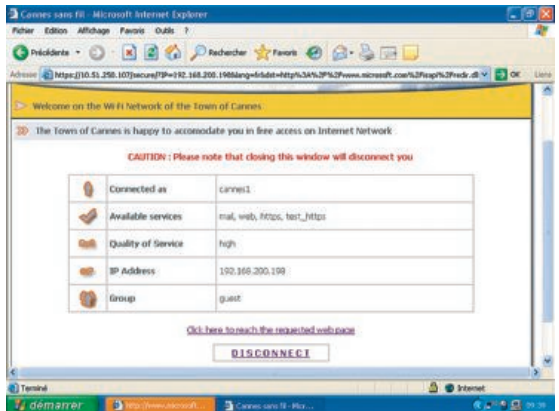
Cannes sans fil - Microsoft Internet Explorer

Fichier Edition Affichage Favoris Outils ?

Précédente Rechercher Favoris

Adresse https://10.51.250.107/secure/?IP=192.168.200.198&lang=fr&dst=http%3A%2F%2Fwww.microsoft.com%2Fisapi%2Fredir.dl OK Liens

Welcome on the Wi-Fi Network of the Town of Cannes

The Town of Cannes is happy to accomodate you in free access on Internet Network

CAUTION : Please note that closing this window will disconnect you

| | | |
|---|---|---|
| | Connected as | cannes1 |
| | Available services | mail, web, https, test_https |
| | Quality of Service | high |
| | IP Address | 192.168.200.198 |
| | Group | guest |

Click here to reach the requested web page

DISCONNECT

Terminé

Internet

démarrer

http://www.microsoft...

Cannes sans fil - Micr...

09:39